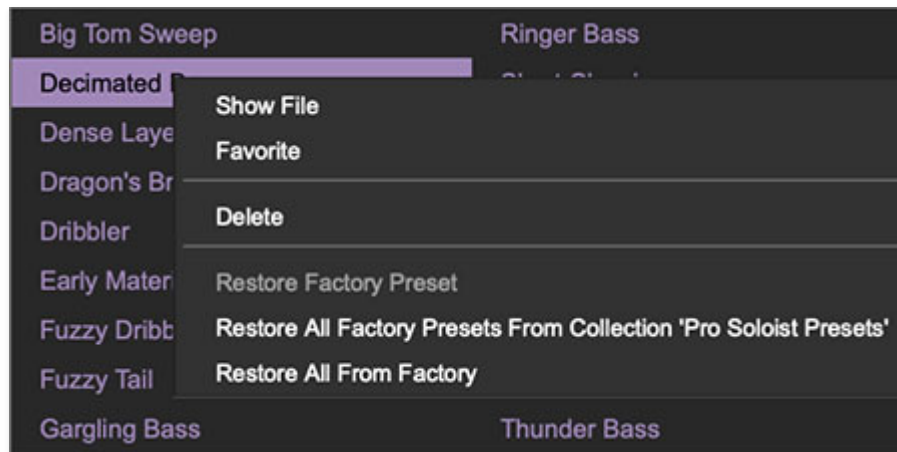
Big Tom Sweep
Decimated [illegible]
Dense Laye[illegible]
Dragon's Br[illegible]
Dribbler
Early Mater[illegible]
Fuzzy Dribb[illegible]
Fuzzy Tail
Gargling Bass

Ringer Bass
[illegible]
Thunder Bass

Show File
Favorite
Delete
Restore Factory Preset
Restore All Factory Presets From Collection 'Pro Soloist Presets'
Restore All From Factory